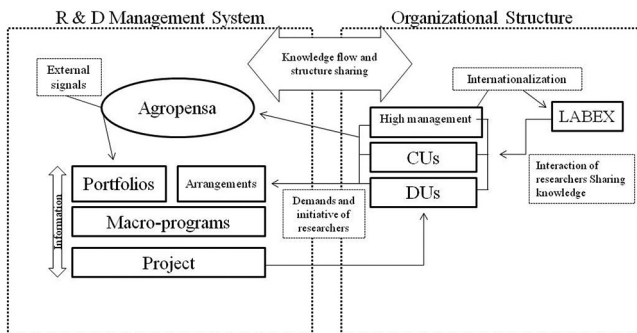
R & D Management System

Organizational Structure

Knowledge flow and structure sharing

External signals

Agropensa

Internationalization

LABEX

High management

CUs

DUs

Interaction of researchers Sharing knowledge

Information

Portfolios

Arrangements

Demands and initiative of researchers

Macro-programs

Project